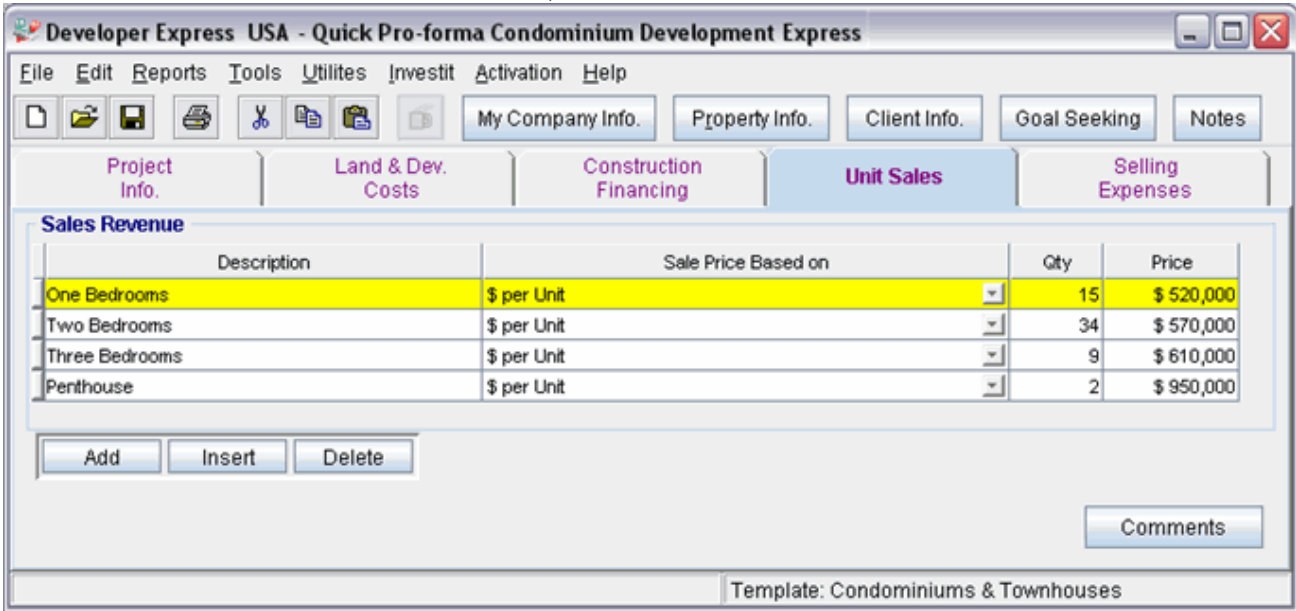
Developer Express USA - Quick Pro-forma Condominium Development Express

File Edit Reports Tools Utilites Investit Activation Help

My Company Info. Property Info. Client Info. Goal Seeking Notes

Project Info. | Land & Dev. Costs | Construction Financing | Unit Sales | Selling Expenses

Sales Revenue

| Description | Sale Price Based on | Qty | Price |
|---|---|---|---|
| One Bedrooms | \$ per Unit | 15 | \$ 520,000 |
| Two Bedrooms | \$ per Unit | 34 | \$ 570,000 |
| Three Bedrooms | \$ per Unit | 9 | \$ 610,000 |
| Penthouse | \$ per Unit | 2 | \$ 950,000 |

Add Insert Delete

Comments

Template: Condominiums & Townhouses